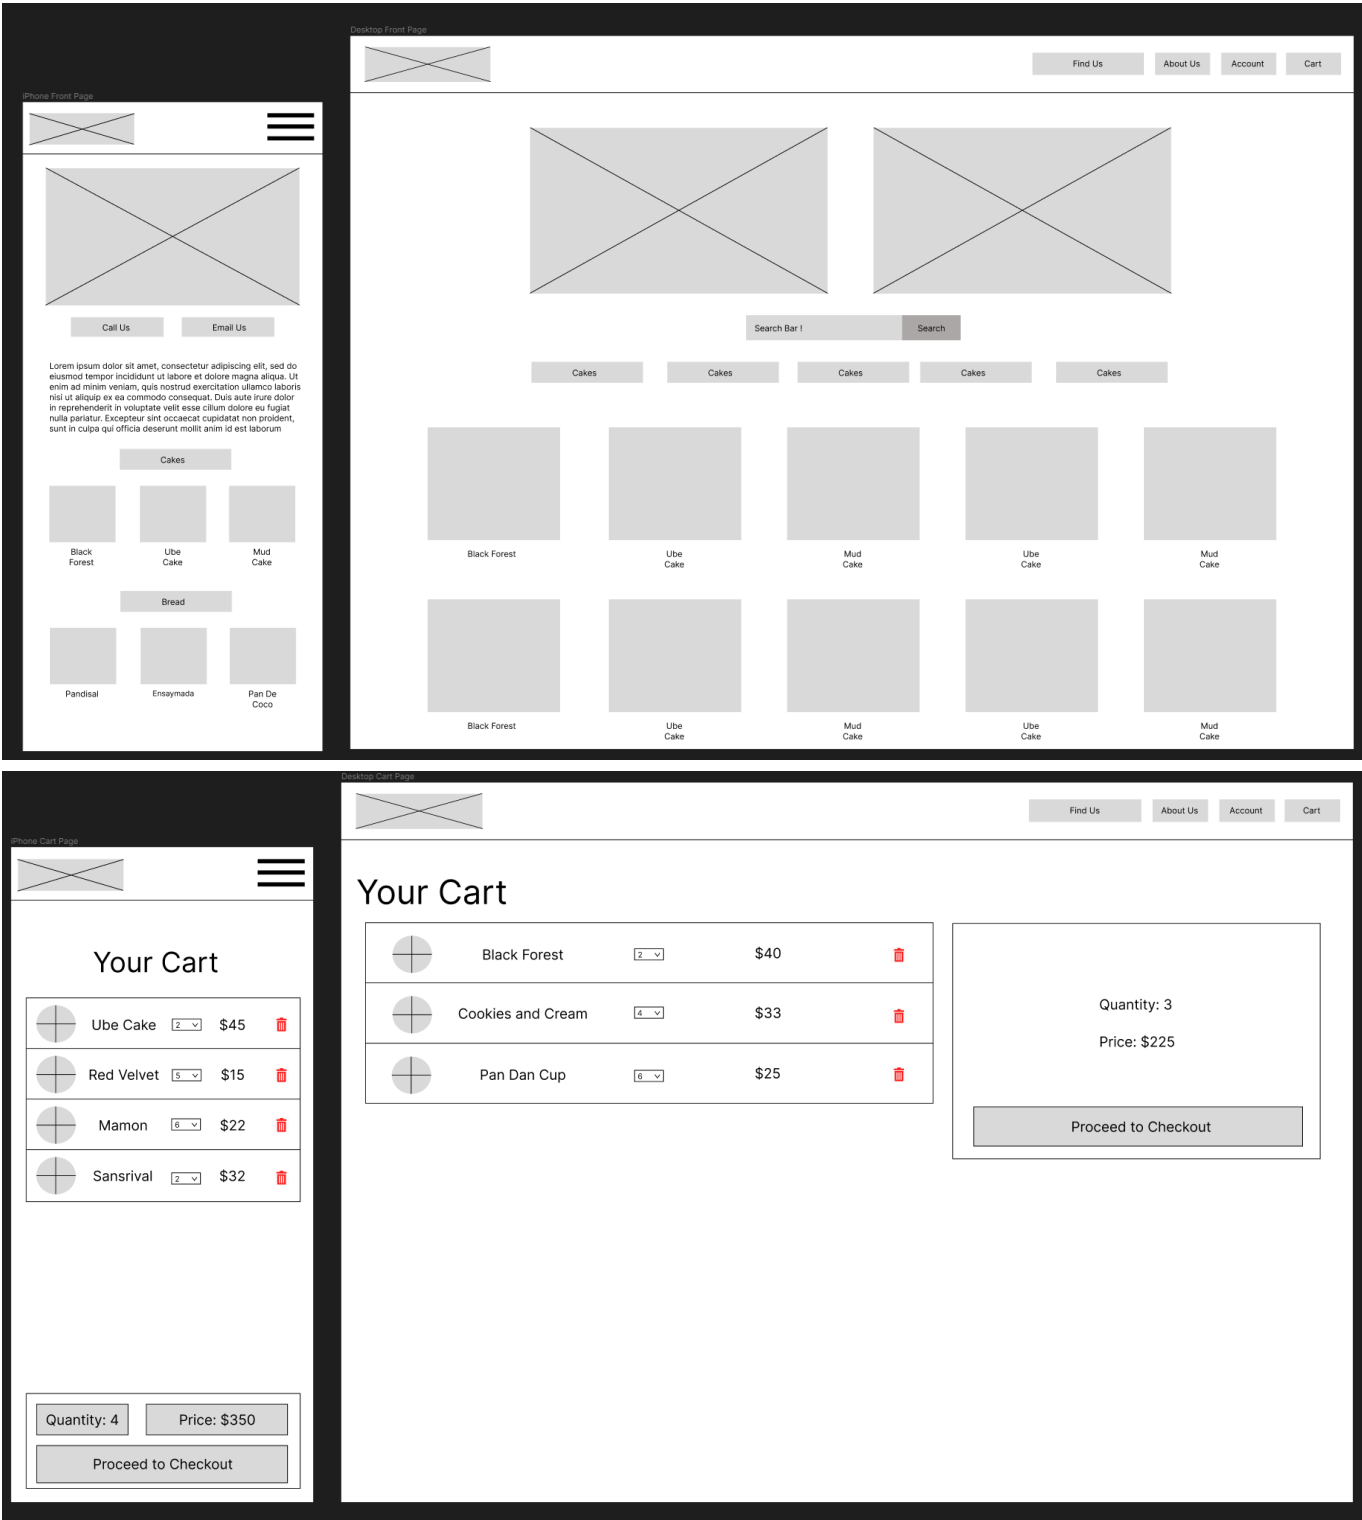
iPhone Front Page

Call Us Email Us

Lorem ipsum dolor sit amet, consectetur adipiscing elit, sed do eiusmod tempor incididunt ut labore et dolore magna aliqua. Ut enim ad minim veniam, quis nostrud exercitation ullamco laboris nisi ut aliquip ex ea commodo consequat. Duis aute irure dolor in reprehenderit in voluptate velit esse cillum dolore eu fugiat nulla pariatur. Excepteur sint occaecat cupidatat non proident, sunt in culpa qui officia deserunt mollit anim id est laborum

Cakes

Black Forest Ube Cake Mud Cake

Bread

Pandisal Ensaymada Pan De Coco

Desktop Front Page

Find Us About Us Account Cart

Search Bar ! Search

Cakes Cakes Cakes Cakes Cakes

Black Forest Ube Cake Mud Cake Ube Cake Mud Cake

Black Forest Ube Cake Mud Cake Ube Cake Mud Cake

iPhone Cart Page

Your Cart

| Ube Cake | 2 | $45 |
|---|---|---|
| Red Velvet | 5 | $15 |
| Mamon | 6 | $22 |
| Sansrival | 2 | $32 |

Quantity: 4 Price: $350

Proceed to Checkout

Desktop Cart Page

Find Us About Us Account Cart

Your Cart

| Black Forest | 2 | $40 |
|---|---|---|
| Cookies and Cream | 4 | $33 |
| Pan Dan Cup | 6 | $25 |

Quantity: 3

Price: $225

Proceed to Checkout